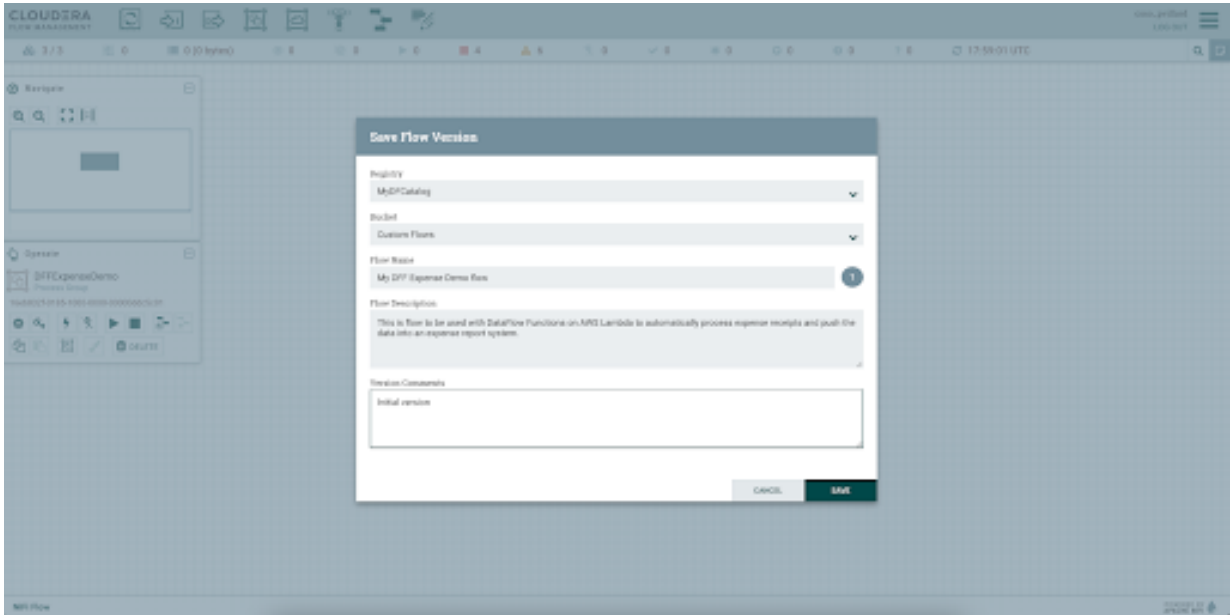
CLOUDERA
FLOW MANAGEMENT

3 / 3
0
0 (0 bytes)
4
17:55:01 UTC

Navigate

Operate
DFFExpenseDemo
Process Group

DELETE

Save Flow Version

Registry
MyDFCatalog

Bucket
Custom Flows

Flow Name
My DFF Expense Demo flow

Flow Description
This is flow to be used with DataFlow Functions on AWS Lambda to automatically process expense receipts and push the data into an expense report system.

Version Comments
Initial version

CANCEL
SAVE

NiFi Flow